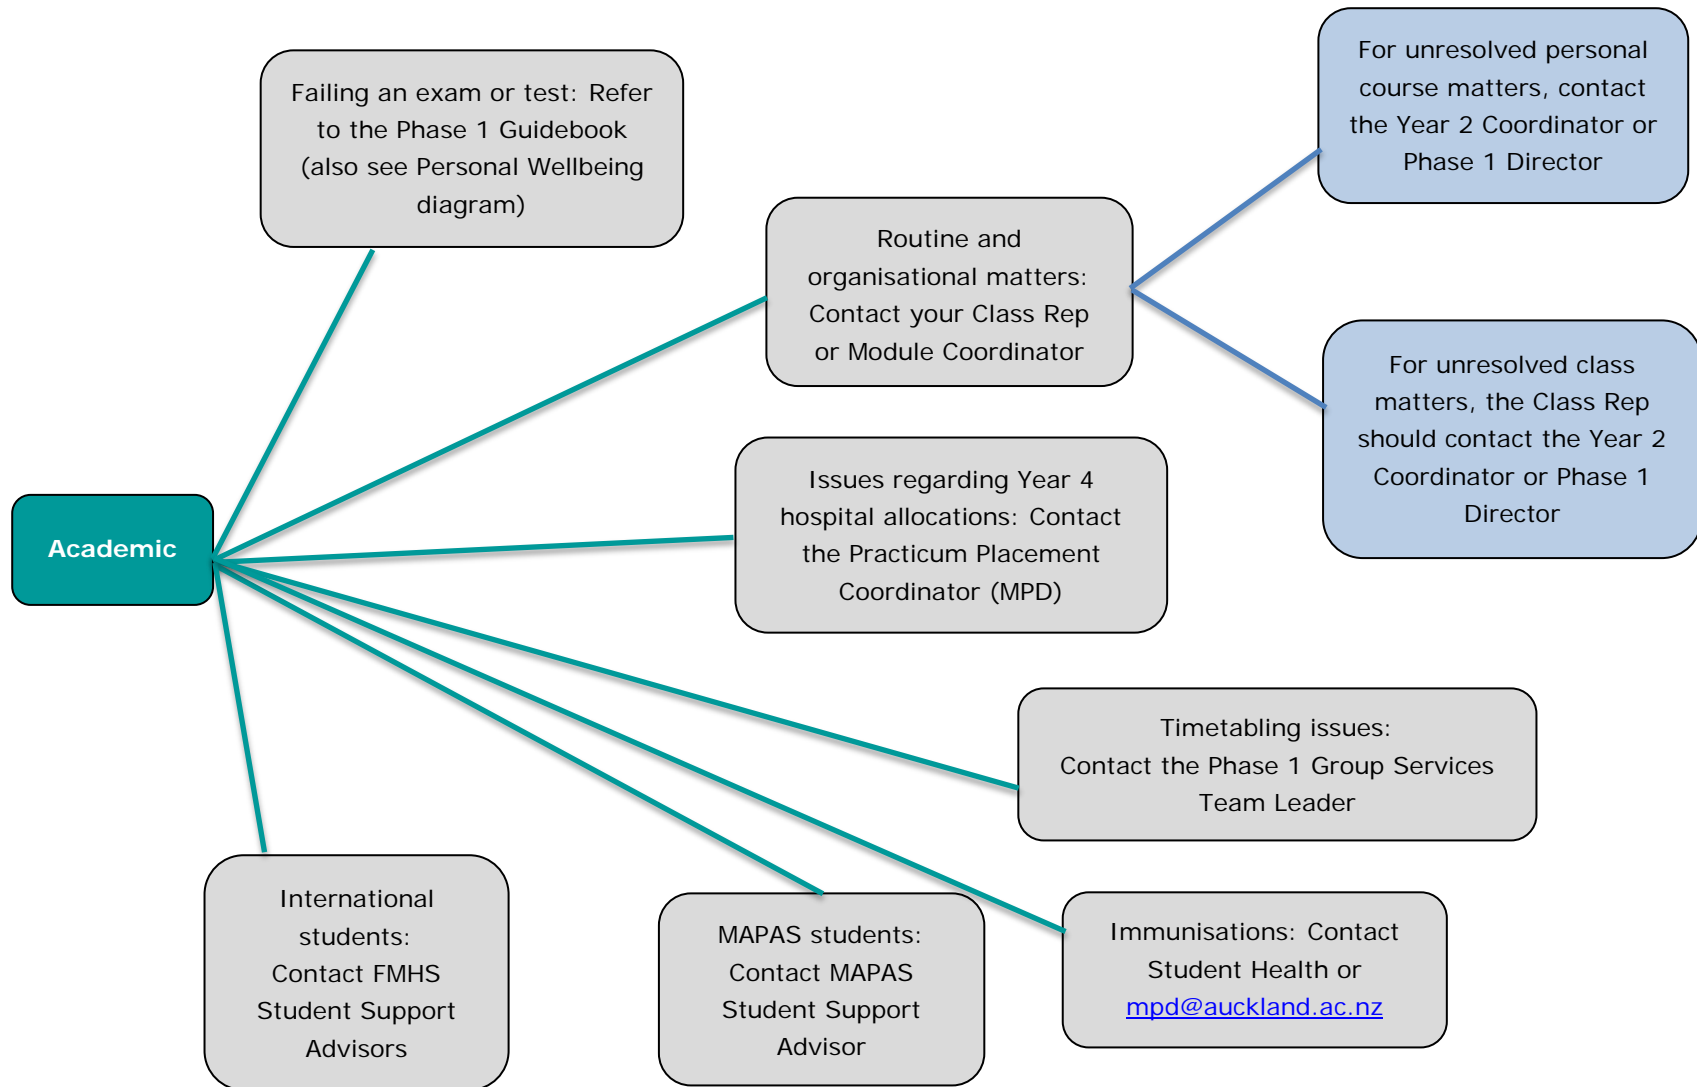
Academic

Failing an exam or test: Refer to the Phase 1 Guidebook (also see Personal Wellbeing diagram)

Routine and organisational matters: Contact your Class Rep or Module Coordinator

For unresolved personal course matters, contact the Year 2 Coordinator or Phase 1 Director

For unresolved class matters, the Class Rep should contact the Year 2 Coordinator or Phase 1 Director

Issues regarding Year 4 hospital allocations: Contact the Practicum Placement Coordinator (MPD)

Timetabling issues: Contact the Phase 1 Group Services Team Leader

International students: Contact FMHS Student Support Advisors

MAPAS students: Contact MAPAS Student Support Advisor

Immunisations: Contact Student Health or mpd@auckland.ac.nz